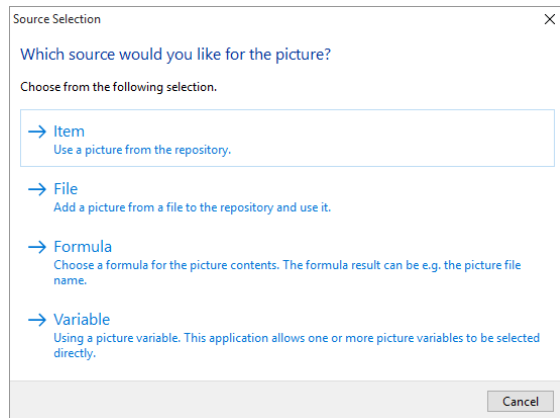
Source Selection

×

Which source would you like for the picture?

Choose from the following selection.

→ Item
Use a picture from the repository.

→ File
Add a picture from a file to the repository and use it.

→ Formula
Choose a formula for the picture contents. The formula result can be e.g. the picture file name.

→ Variable
Using a picture variable. This application allows one or more picture variables to be selected directly.

Cancel